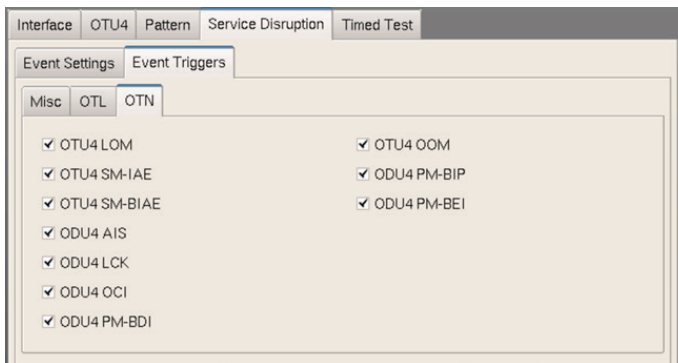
Interface | OTU4 | Pattern | Service Disruption | Timed Test

Event Settings | Event Triggers

Misc | OTL | OTN

☑ OTU4 LOM
☑ OTU4 SM-IAE
☑ OTU4 SM-BIAE
☑ ODU4 AIS
☑ ODU4 LCK
☑ ODU4 OCI
☑ ODU4 PM-BDI

☑ OTU4 OOM
☑ ODU4 PM-BIP
☑ ODU4 PM-BEI